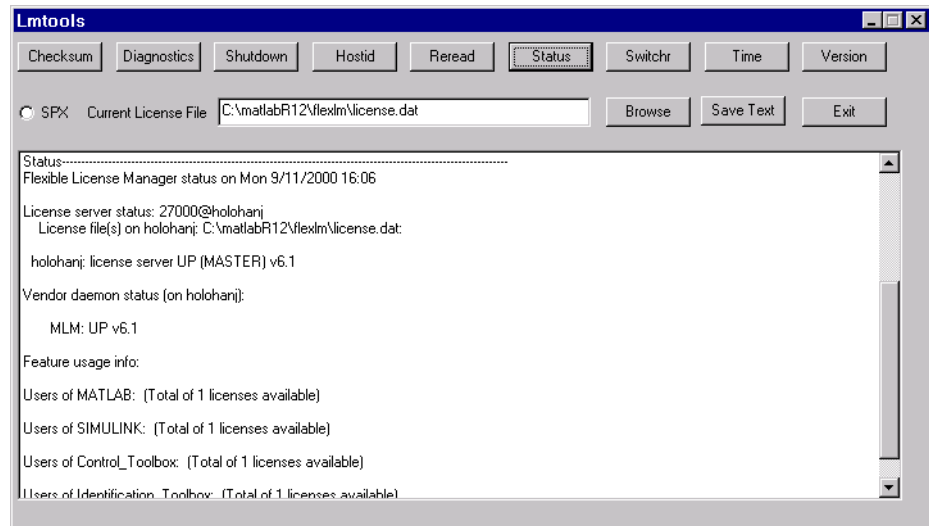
Lmtools

Checksum Diagnostics Shutdown Hostid Reread Status Switchr Time Version

SPX Current License File C:\matlabR12\flexlm\license.dat Browse Save Text Exit

Status--------------------------------------------------------------------------------------------------------------
Flexible License Manager status on Mon 9/11/2000 16:06

License server status: 27000@holohanj
License file(s) on holohanj: C:\matlabR12\flexlm\license.dat:

holohanj: license server UP (MASTER) v6.1

Vendor daemon status (on holohanj):

MLM: UP v6.1

Feature usage info:

Users of MATLAB: (Total of 1 licenses available)

Users of SIMULINK: (Total of 1 licenses available)

Users of Control_Toolbox: (Total of 1 licenses available)

Users of Identification_Toolbox: (Total of 1 licenses available)